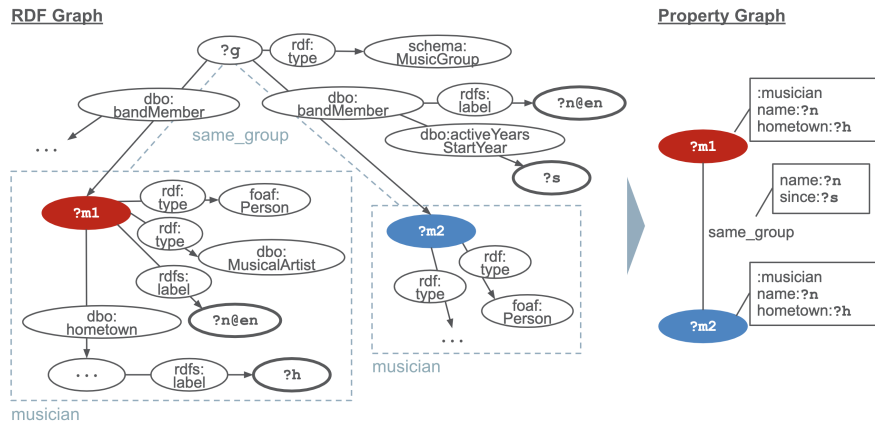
RDF Graph

?g
rdf: type
schema: MusicGroup
dbo: bandMember
dbo: bandMember
rdfs: label
?n@en
same_group
dbo:activeYears StartYear
...
?s
?m1
rdf: type
foaf: Person
rdf: type
dbo: MusicalArtist
rdfs: label
?n@en
dbo: hometown
...
rdfs: label
?h
musician
?m2
rdf: type
rdf: type
foaf: Person
...
musician

Property Graph

:musician
name:?n
hometown:?h
?m1
name:?n
since:?s
same_group
:musician
name:?n
hometown:?h
?m2